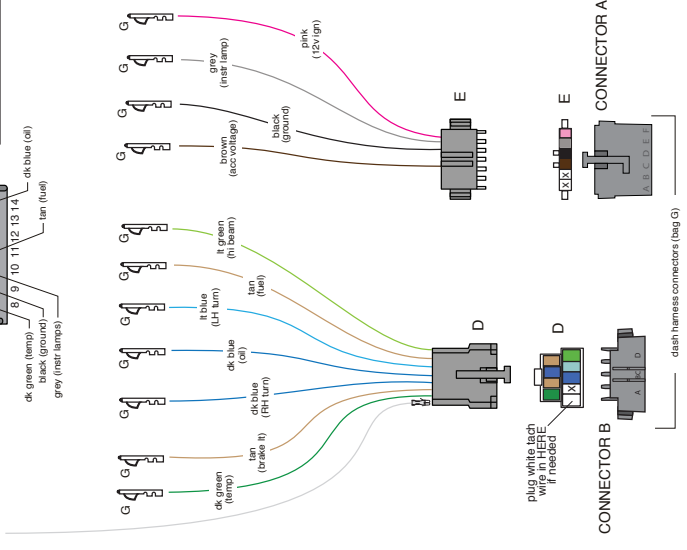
dk blue (oil)
tan (fuel)
8 9 10 11 12 13 14
dk green (temp)
black (ground)
grey (instr lamps)

G
G
G
G
pink (12v ign)
grey (instr lamp)
black (ground)
brown (acc voltage)
E
E
X X
CONNECTOR A
A B C D E F

G
G
G
G
G
G
G
lt green (hi beam)
tan (fuel)
lt blue (LH turn)
dk blue (oil)
dk blue (RH turn)
tan (brake lt)
dk green (temp)
D
D
X
plug white tach wire in HERE if needed
A B C
CONNECTOR B
dash harness connectors (bag G)